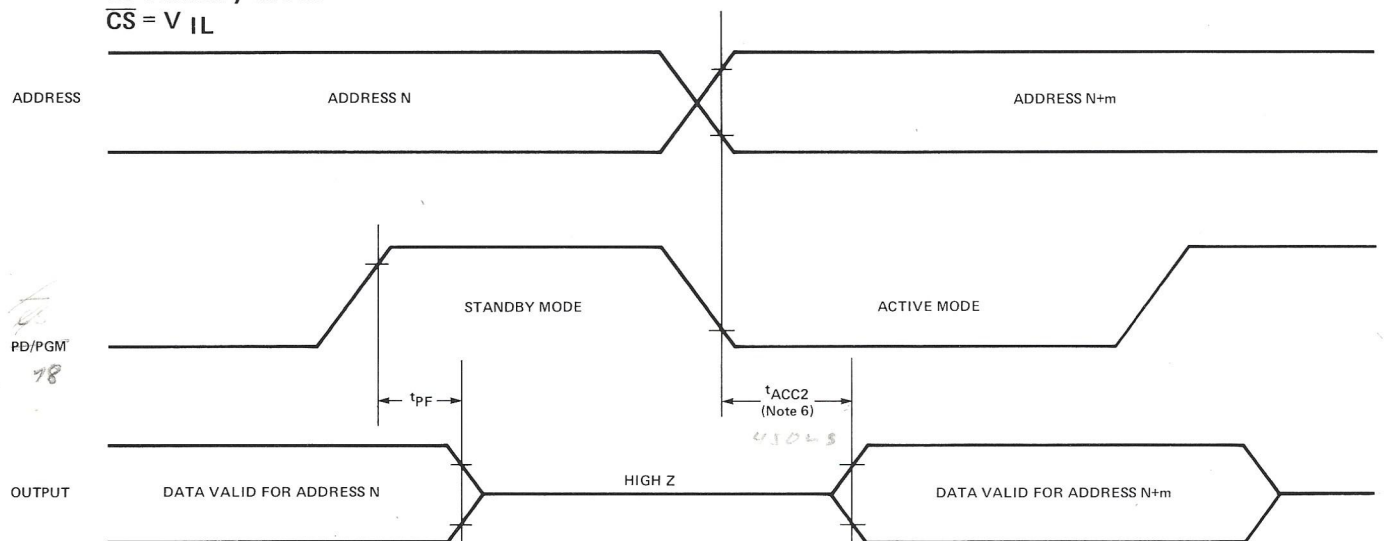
$\overline{CS} = V_{IL}$

ADDRESS

ADDRESS N

ADDRESS N+m

STANDBY MODE

ACTIVE MODE

PD/PGM

18

$t_{PF}$

$t_{ACC2}$ (Note 6)

450ns

OUTPUT

DATA VALID FOR ADDRESS N

HIGH Z

DATA VALID FOR ADDRESS N+m